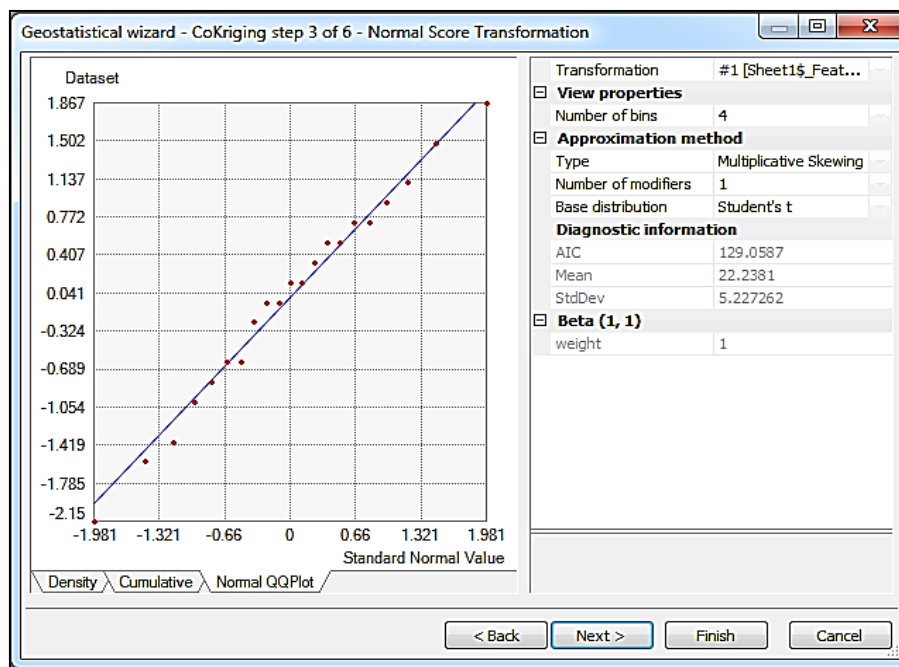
Geostatistical wizard - CoKriging step 3 of 6 - Normal Score Transformation

Dataset

1.867
1.502
1.137
0.772
0.407
0.041
-0.324
-0.689
-1.054
-1.419
-1.785
-2.15

-1.981 -1.321 -0.66 0 0.66 1.321 1.981

Standard Normal Value

Density | Cumulative | Normal QQPlot

| | |
|---|---|
| Transformation | #1 [Sheet1$_Feat... |
| ⊟ View properties | |
| Number of bins | 4 |
| ⊟ Approximation method | |
| Type | Multiplicative Skewing |
| Number of modifiers | 1 |
| Base distribution | Student's t |
| Diagnostic information | |
| AIC | 129.0587 |
| Mean | 22.2381 |
| StdDev | 5.227262 |
| ⊟ Beta (1, 1) | |
| weight | 1 |

< Back | Next > | Finish | Cancel